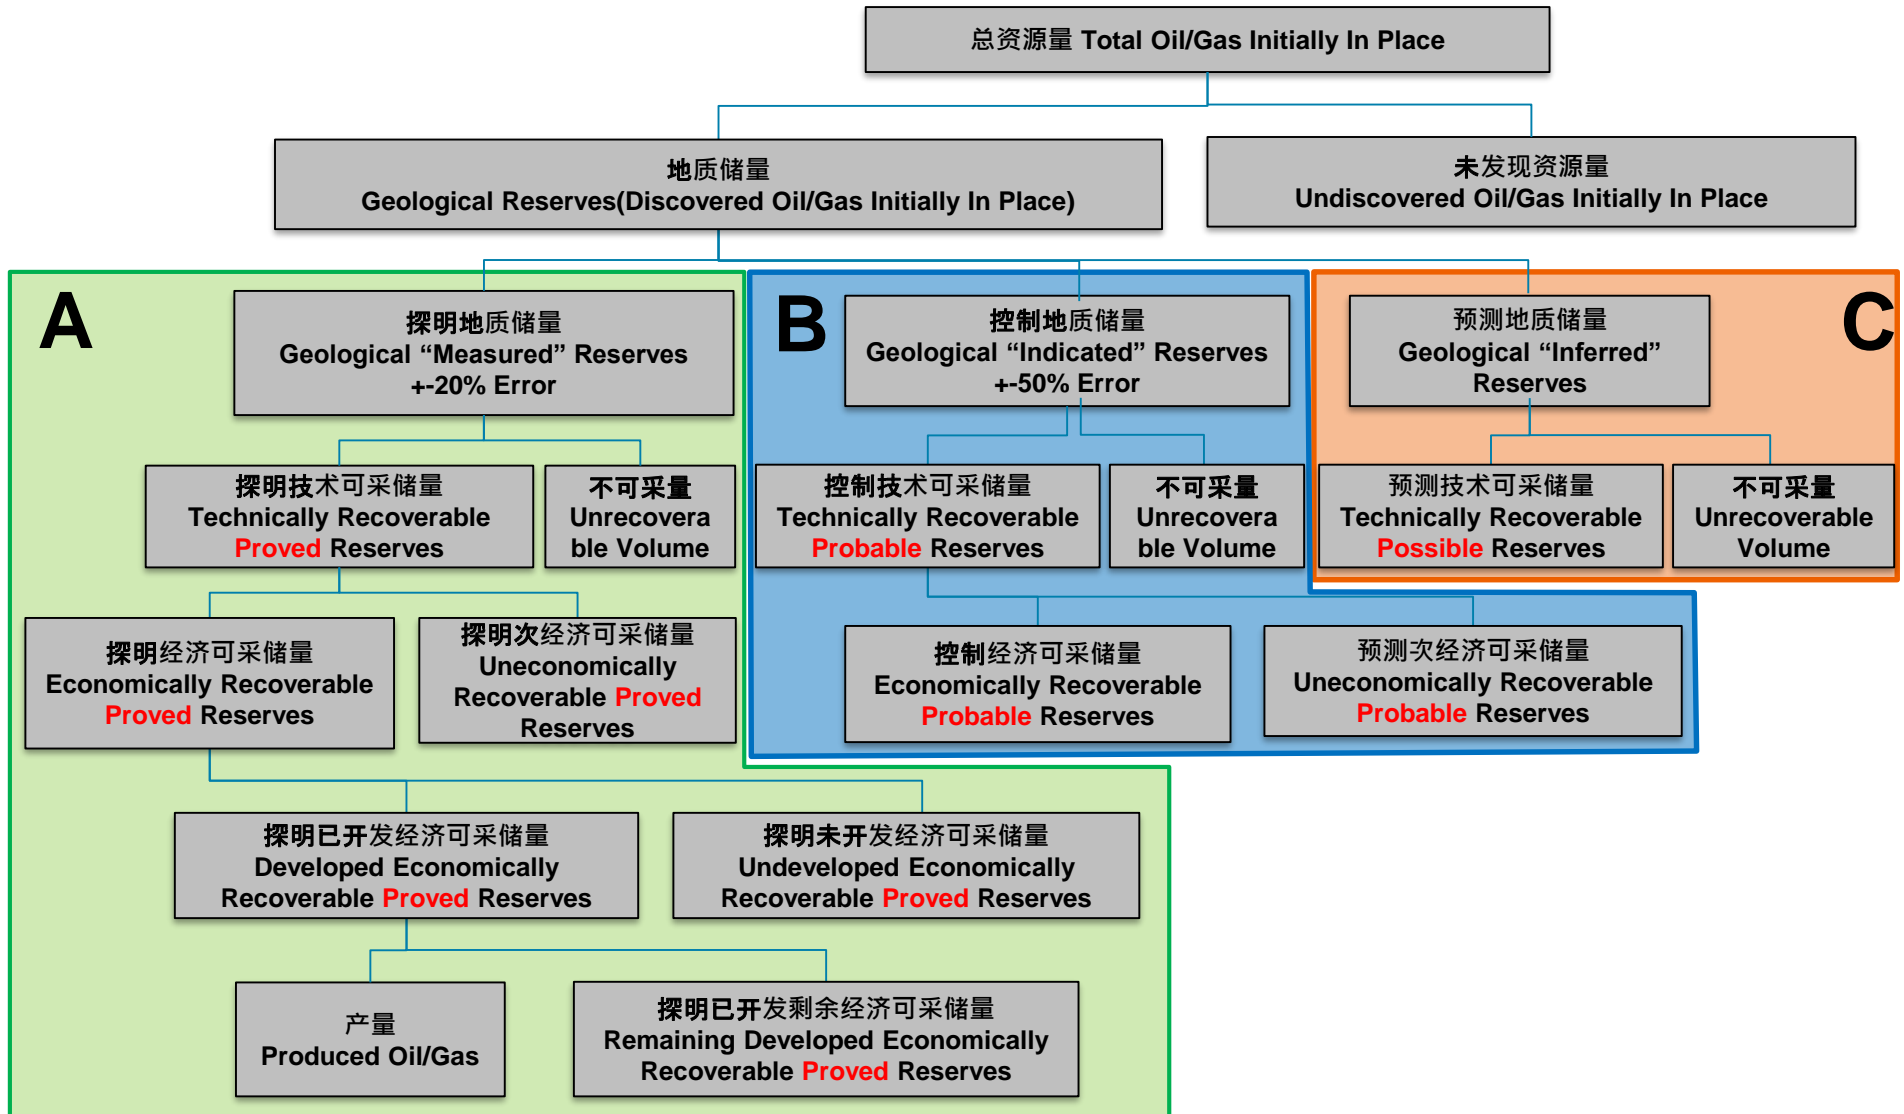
总资源量 Total Oil/Gas Initially In Place

地质储量
Geological Reserves(Discovered Oil/Gas Initially In Place)

未发现资源量
Undiscovered Oil/Gas Initially In Place

A

探明地质储量
Geological “Measured” Reserves
+-20% Error

B

控制地质储量
Geological “Indicated” Reserves
+-50% Error

预测地质储量
Geological “Inferred” Reserves

C

探明技术可采储量
Technically Recoverable Proved Reserves

不可采量
Unrecoverable Volume

控制技术可采储量
Technically Recoverable Probable Reserves

不可采量
Unrecoverable Volume

预测技术可采储量
Technically Recoverable Possible Reserves

不可采量
Unrecoverable Volume

探明经济可采储量
Economically Recoverable Proved Reserves

探明次经济可采储量
Uneconomically Recoverable Proved Reserves

控制经济可采储量
Economically Recoverable Probable Reserves

预测次经济可采储量
Uneconomically Recoverable Probable Reserves

探明已开发经济可采储量
Developed Economically Recoverable Proved Reserves

探明未开发经济可采储量
Undeveloped Economically Recoverable Proved Reserves

产量
Produced Oil/Gas

探明已开发剩余经济可采储量
Remaining Developed Economically Recoverable Proved Reserves